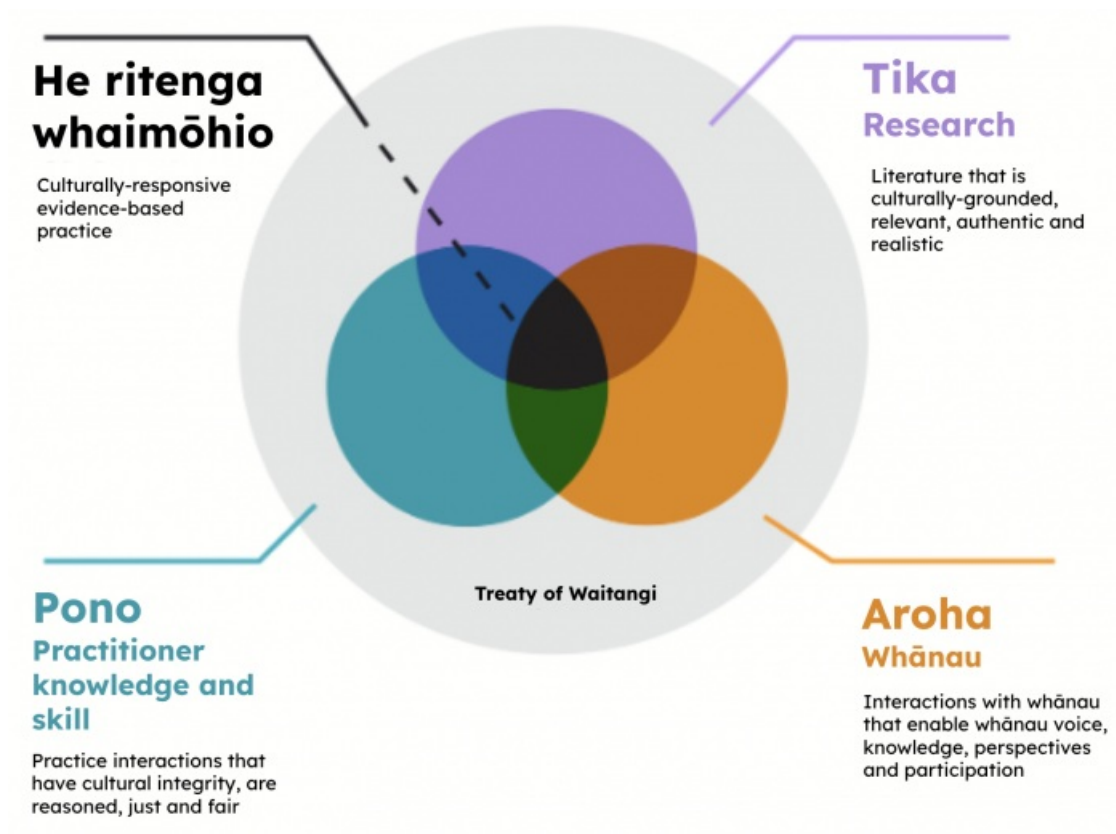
He ritenga whaimōhio

Culturally-responsive evidence-based practice

Tika
Research

Literature that is culturally-grounded, relevant, authentic and realistic

Treaty of Waitangi

Pono
Practitioner knowledge and skill

Practice interactions that have cultural integrity, are reasoned, just and fair

Aroha
Whānau

Interactions with whānau that enable whānau voice, knowledge, perspectives and participation